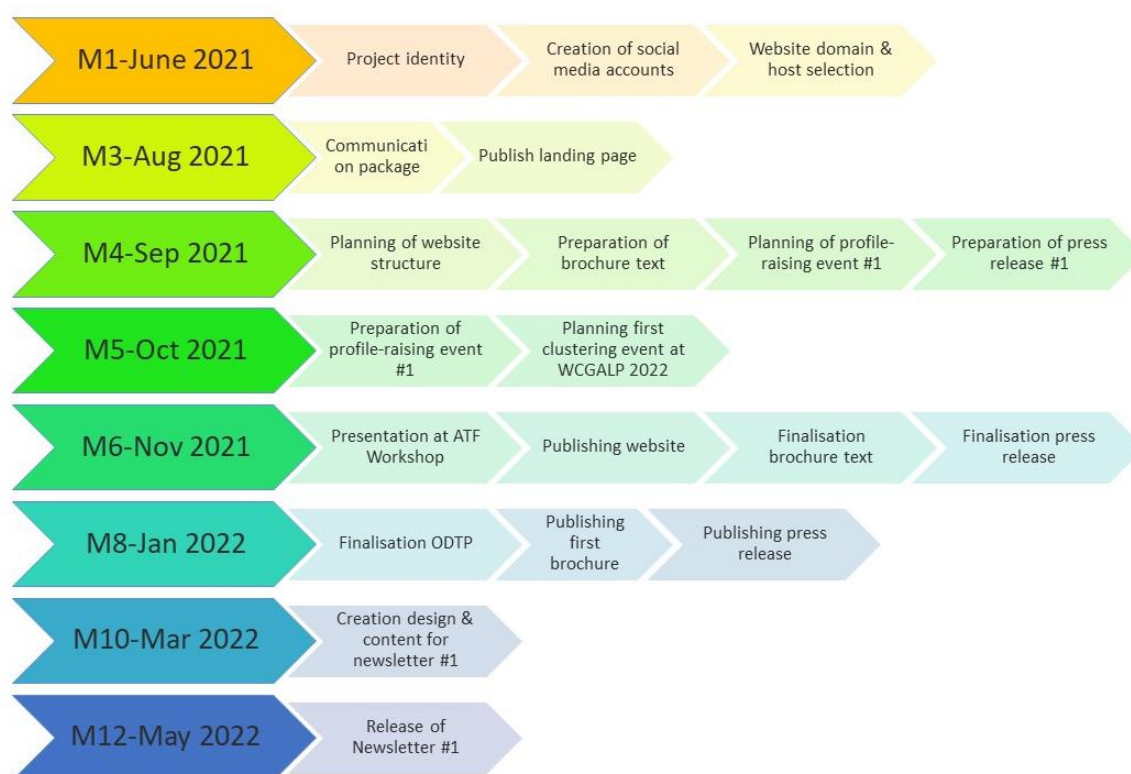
M1-June 2021
Project identity
Creation of social media accounts
Website domain & host selection

M3-Aug 2021
Communicati on package
Publish landing page

M4-Sep 2021
Planning of website structure
Preparation of brochure text
Planning of profile-raising event #1
Preparation of press release #1

M5-Oct 2021
Preparation of profile-raising event #1
Planning first clustering event at WCGALP 2022

M6-Nov 2021
Presentation at ATF Workshop
Publishing website
Finalisation brochure text
Finalisation press release

M8-Jan 2022
Finalisation ODTP
Publishing first brochure
Publishing press release

M10-Mar 2022
Creation design & content for newsletter #1

M12-May 2022
Release of Newsletter #1